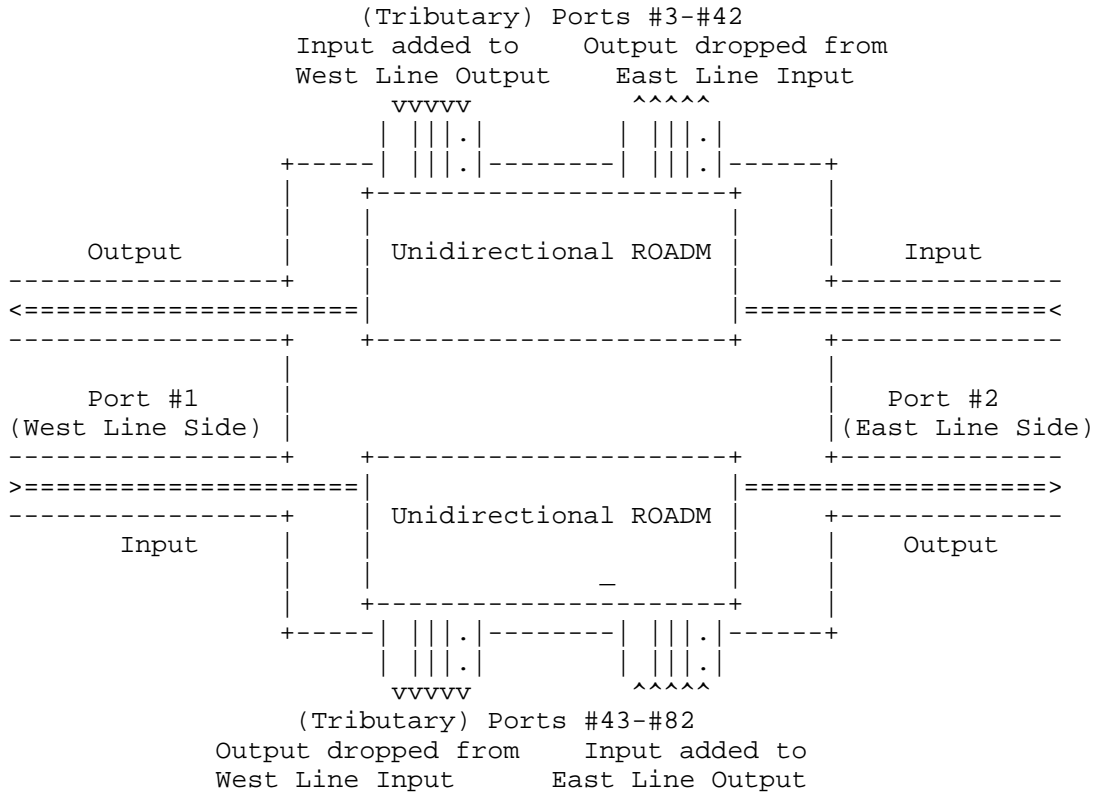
(Tributary) Ports #3-#42
Input added to West Line Output
Output dropped from East Line Input
vvvvv
^^^^^

Unidirectional ROADM
Output
Input

Port #1
(West Line Side)
Port #2
(East Line Side)

Unidirectional ROADM
Input
Output

vvvvv
^^^^^
(Tributary) Ports #43-#82
Output dropped from West Line Input
Input added to East Line Output